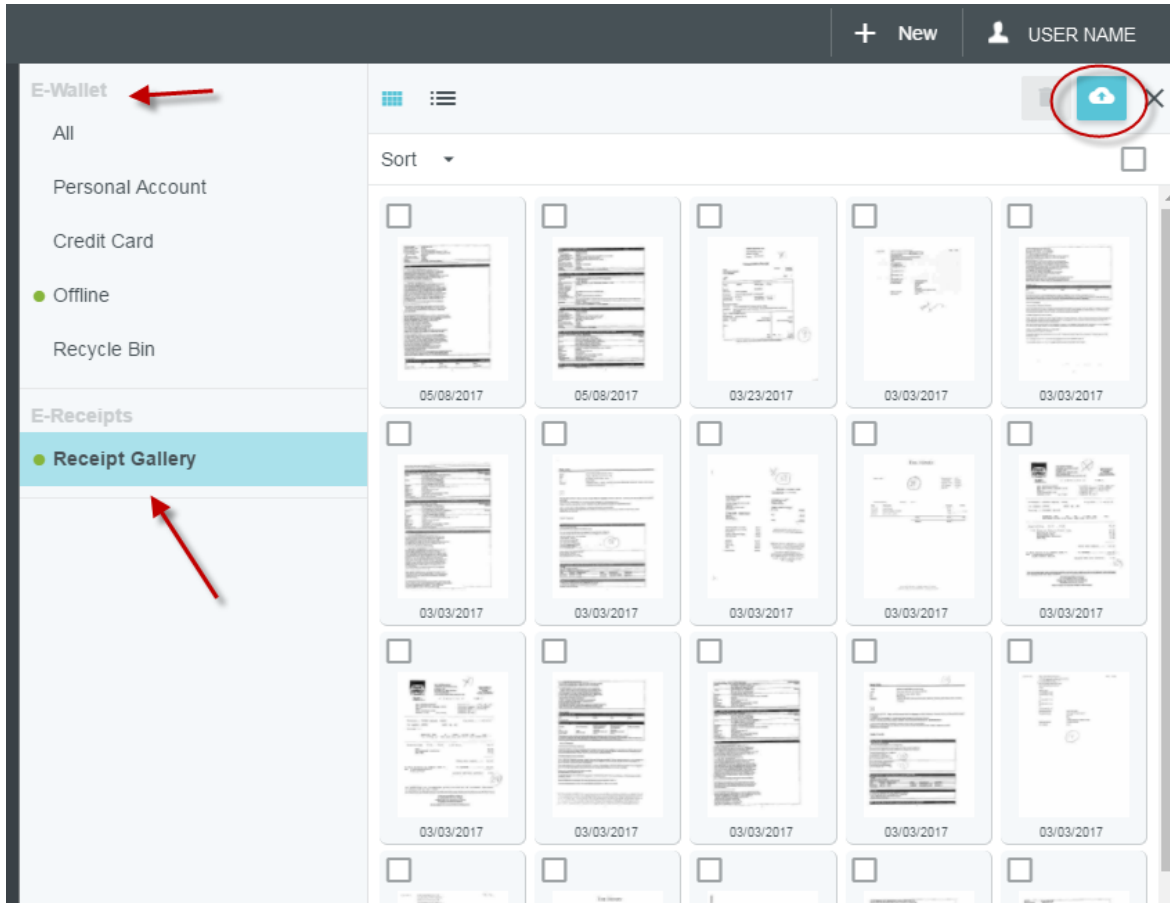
+ New USER NAME

E-Wallet
All
Personal Account
Credit Card
Offline
Recycle Bin

E-Receipts
Receipt Gallery

Sort

05/08/2017
05/08/2017
03/23/2017
03/03/2017
03/03/2017
03/03/2017
03/03/2017
03/03/2017
03/03/2017
03/03/2017
03/03/2017
03/03/2017
03/03/2017
03/03/2017
03/03/2017